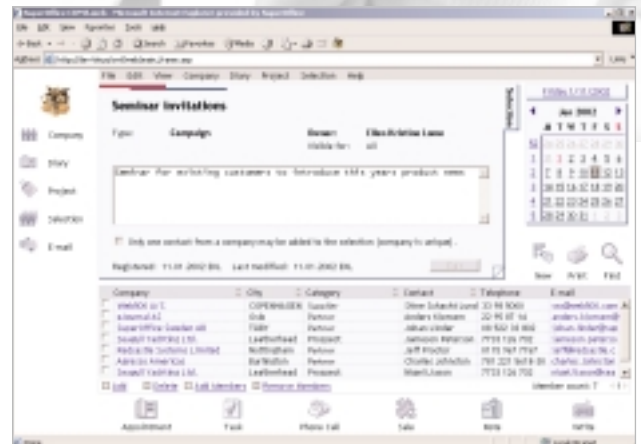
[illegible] - Microsoft Internet Explorer provided by SuperOffice

File Edit View Favorites Tools Help

Back Search Favorites Media

Address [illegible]

File Edit View Company Diary Project Selection Help

Company

Diary

Project

Selection

E-mail

Seminar invitations

Type: Campaign

Owner: Ellen Kristine Lunn

Visible for: All

Seminar for existing customers to introduce this years product news

Only one contact from a company may be added to the selection (company is unique)

Registered: 11.01.2002 EKL Last modified: 11.01.2002 EKL

Friday 17.01.2002

Jan 2002

M T W T F S S

New Print Find

| Company | City | Category | Contact | Telephone | E-mail |
|---|---|---|---|---|---|
| WebBOX A/S | COPENHAGEN | Supplier | Steen Schacht Lund | 33 98 9060 | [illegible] |
| e.Journal AS | Oslo | Partner | Anders Klemann | 22 95 87 16 | anders.klemann@ |
| SuperOffice Sweden AB | TÄBY | Partner | Johan Under | 08 532 34 066 | johan.linder@su |
| SeaSoft Yachting Ltd. | Leatherhead | Prospect | Jameson Peterson | 7733 126 702 | jameson.peterso |
| Redcastle Systems Limited | Nottingham | Partner | Jeff Proctor | 0115 967 7707 | jeff@redcastle.c |
| Asterias Americas | Burlington | Partner | Charles Johnston | 781 221 6618 | charles.johnston |
| SeaSoft Yachting Ltd. | Leatherhead | Prospect | Mark Jason | 7733 126 702 | mark.jason@sea |

Edit Delete Edit Members Remove Members

Member count: 7

Appointment Task Phone Call Sale Note Write

Done Local intranet